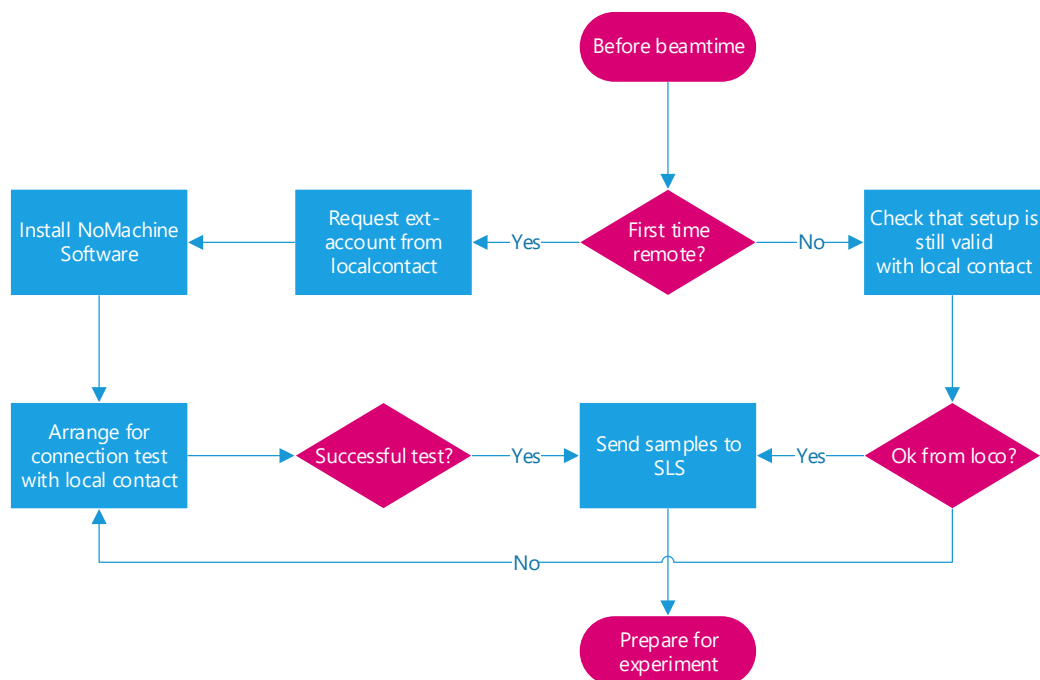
Before beamtime

Install NoMachine Software

Request ext-account from localcontact

Yes

First time remote?

No

Check that setup is still valid with local contact

Arrange for connection test with local contact

Successful test?

Yes

Send samples to SLS

Yes

Ok from loco?

No

Prepare for experiment